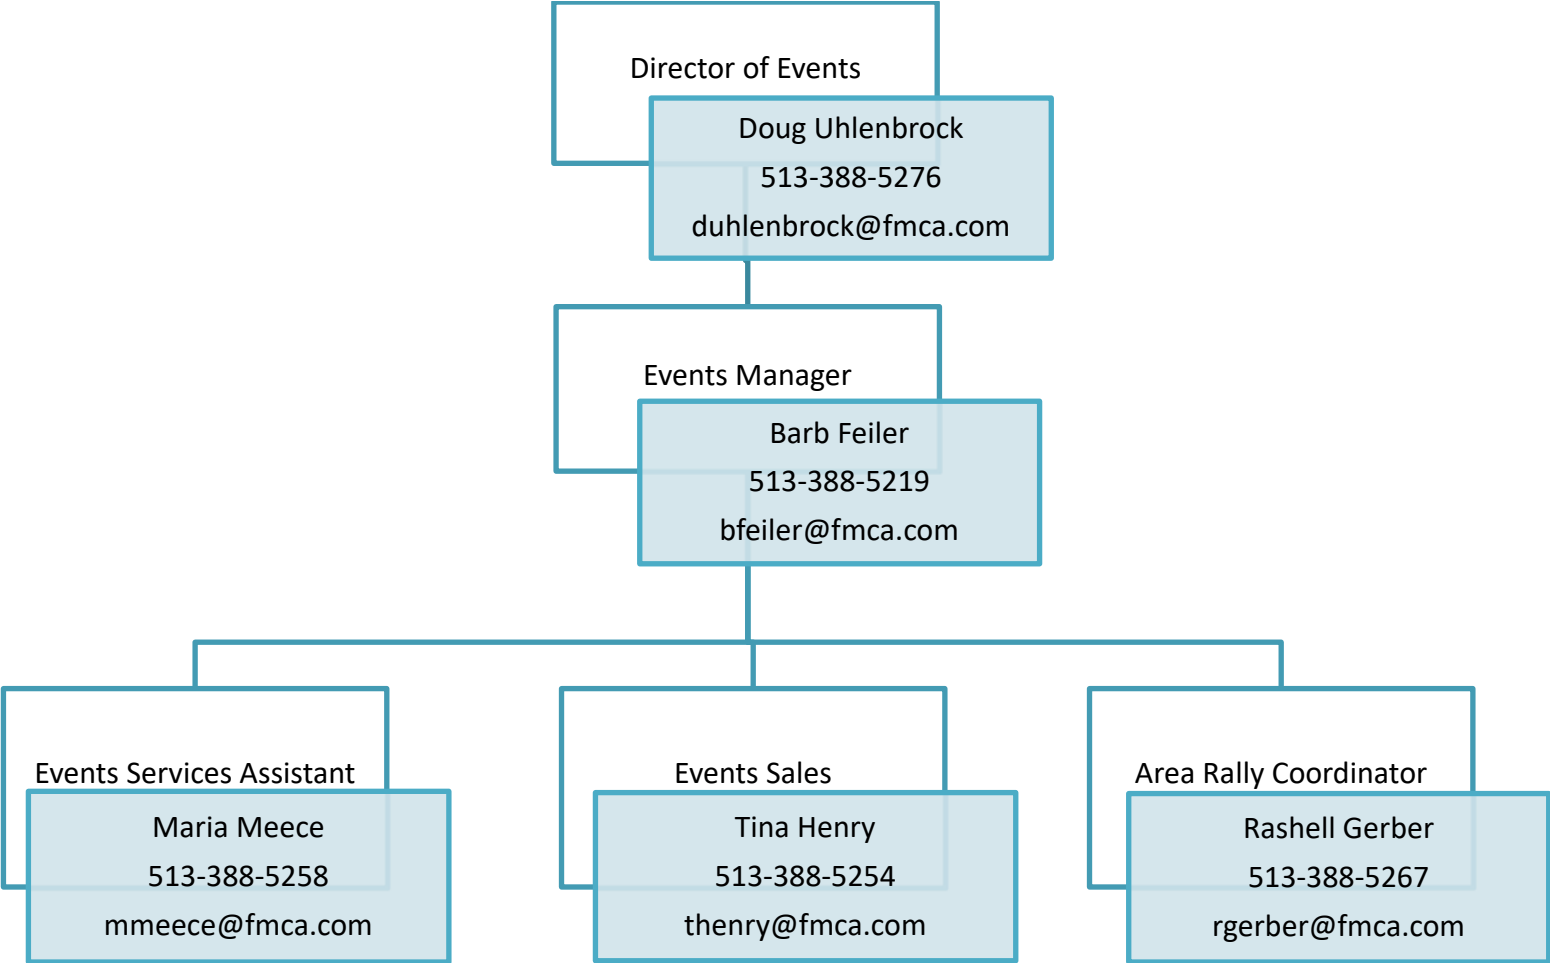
Director of Events

Doug Uhlenbrock
513-388-5276
duhlenbrock@fmca.com

Events Manager

Barb Feiler
513-388-5219
bfeiler@fmca.com

Events Services Assistant

Maria Meece
513-388-5258
mmeece@fmca.com

Events Sales

Tina Henry
513-388-5254
thenry@fmca.com

Area Rally Coordinator

Rashell Gerber
513-388-5267
rgerber@fmca.com